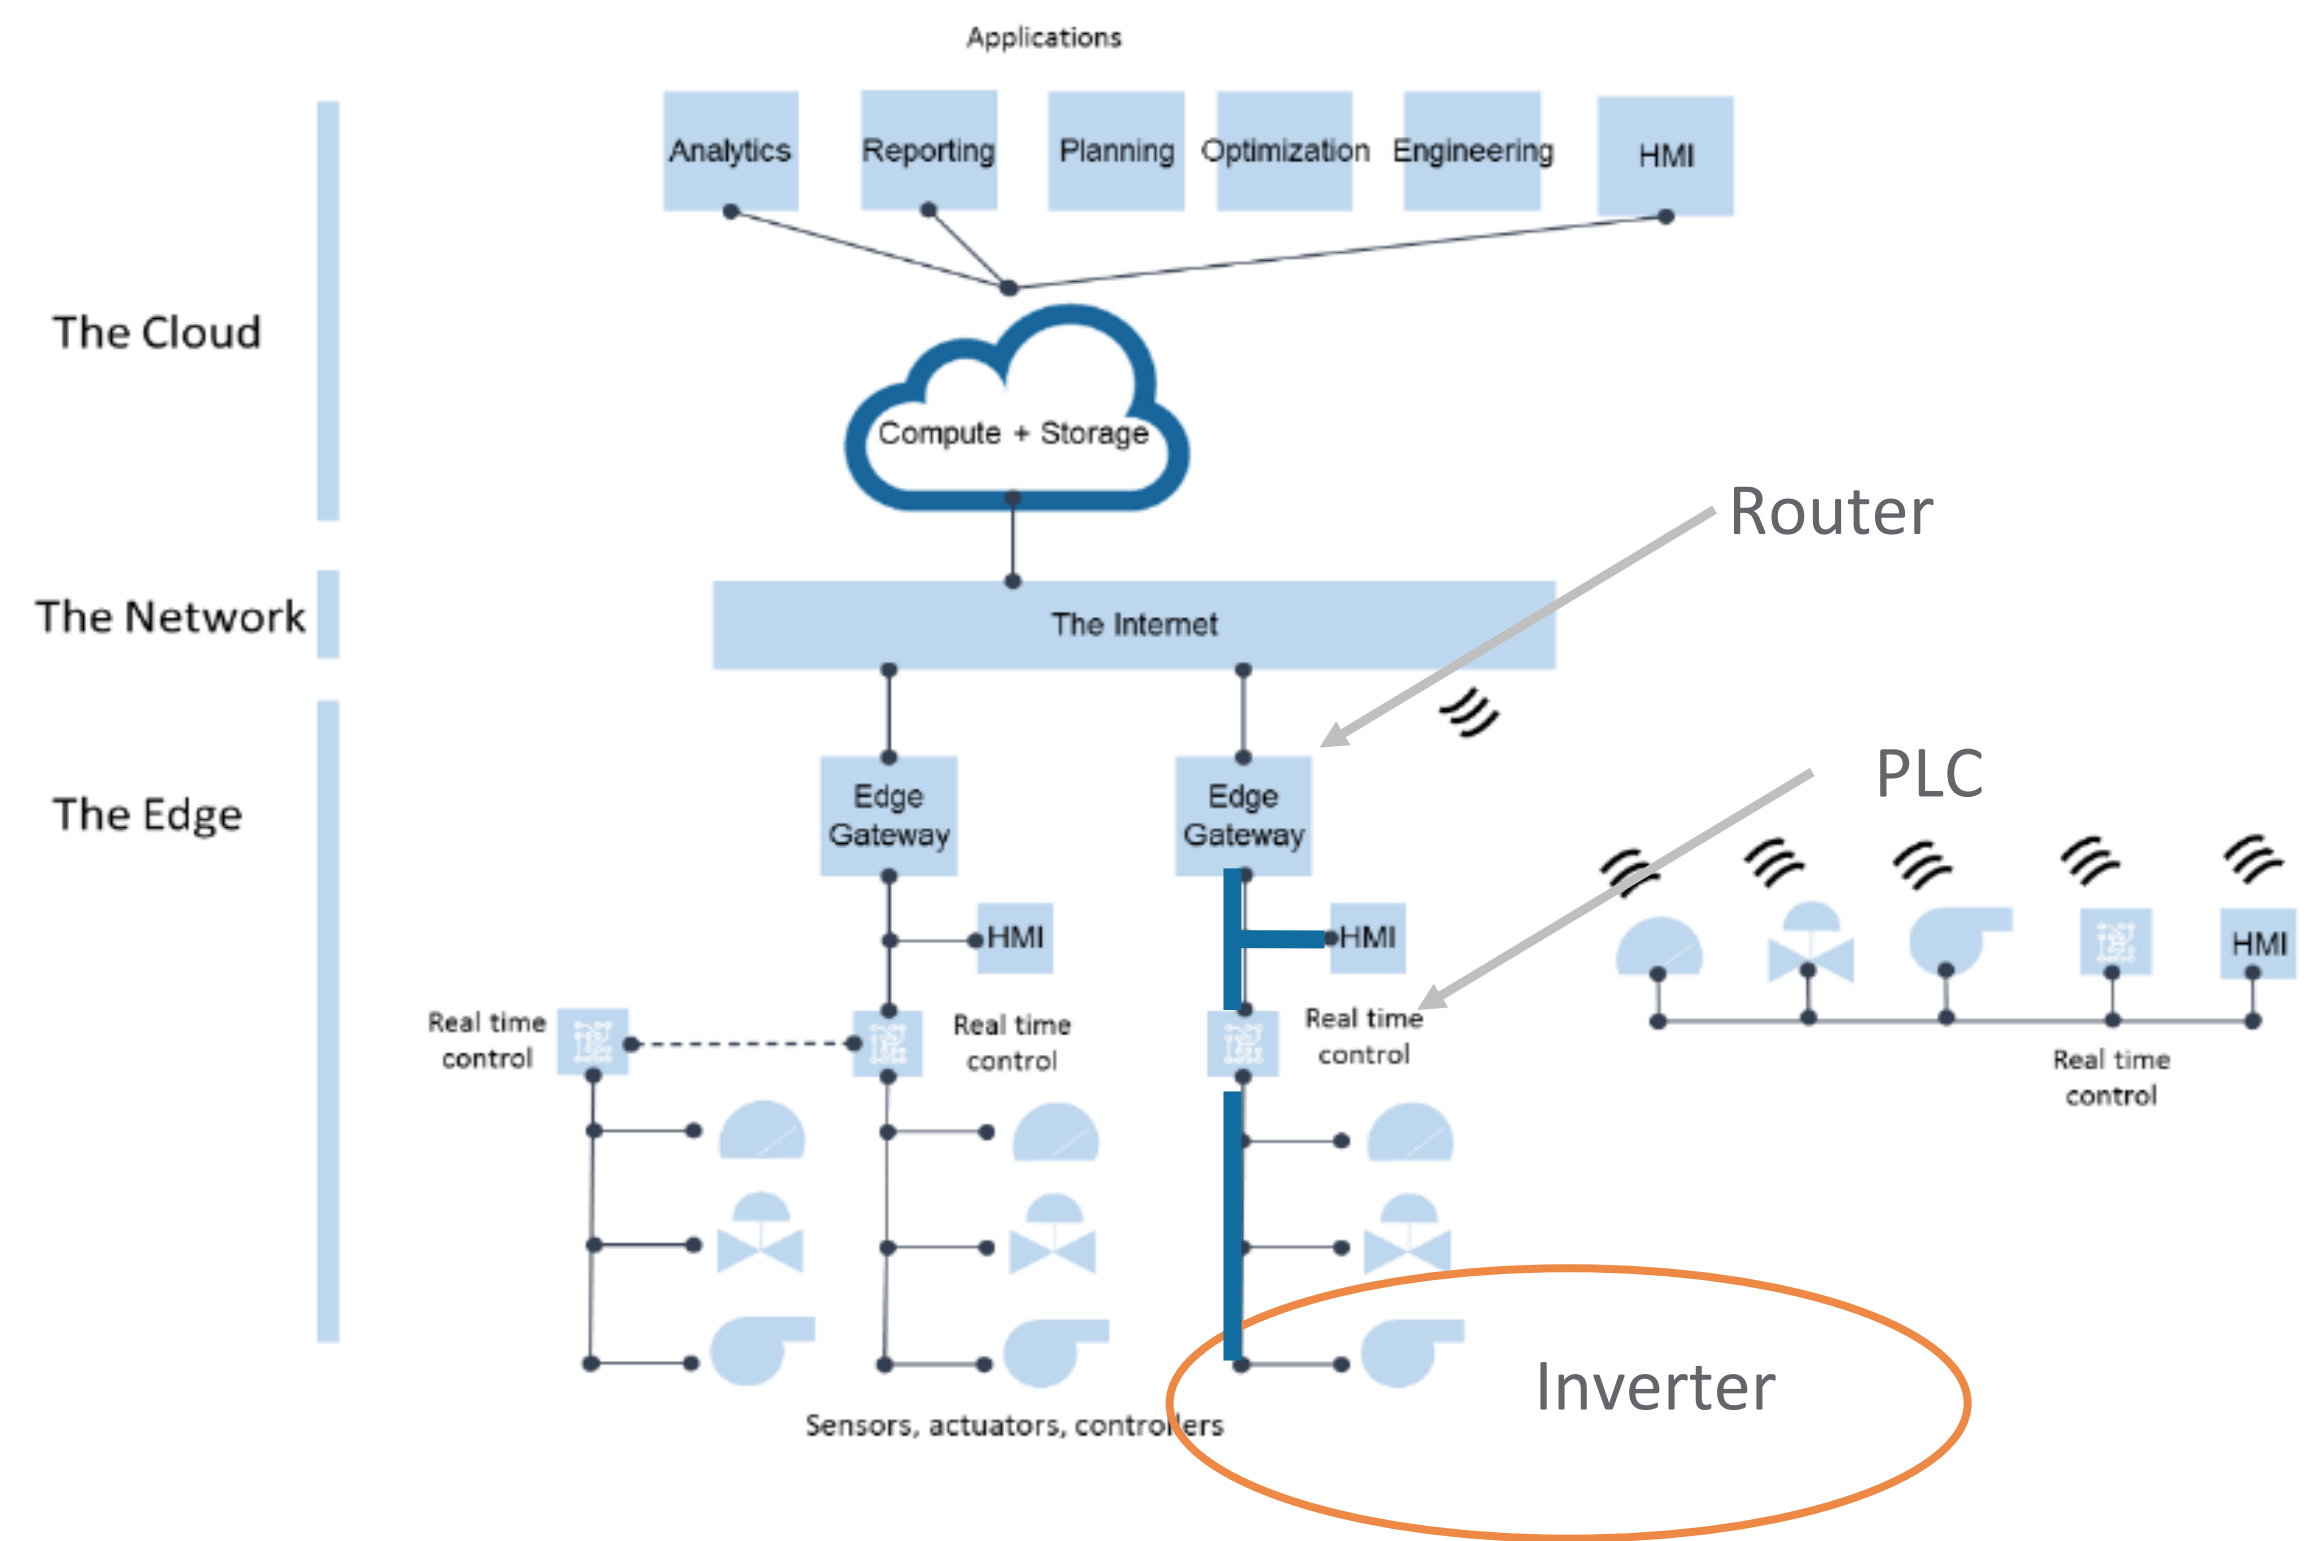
Applications

Analytics
Reporting
Planning
Optimization
Engineering
HMI

The Cloud

Compute + Storage

Router

The Network

The Internet

The Edge

Edge Gateway

Edge Gateway

PLC

HMI

HMI

HMI

Real time control

Real time control

Real time control

Real time control

Inverter

Sensors, actuators, controllers